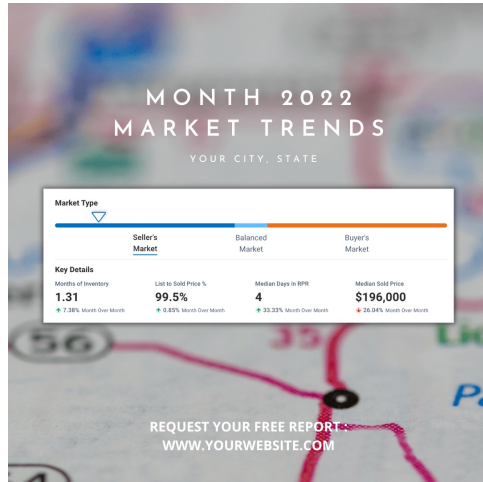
MONTH 2022
MARKET TRENDS

YOUR CITY, STATE

Market Type

Seller's Market

Balanced Market

Buyer's Market

Key Details

| Months of Inventory | List to Sold Price % | Median Days in RPR | Median Sold Price |
|---|---|---|---|
| 1.31 | 99.5% | 4 | $196,000 |
| 7.38% Month Over Month | 0.85% Month Over Month | 33.33% Month Over Month | 26.04% Month Over Month |

56

35

REQUEST YOUR FREE REPORT :
WWW.YOURWEBSITE.COM